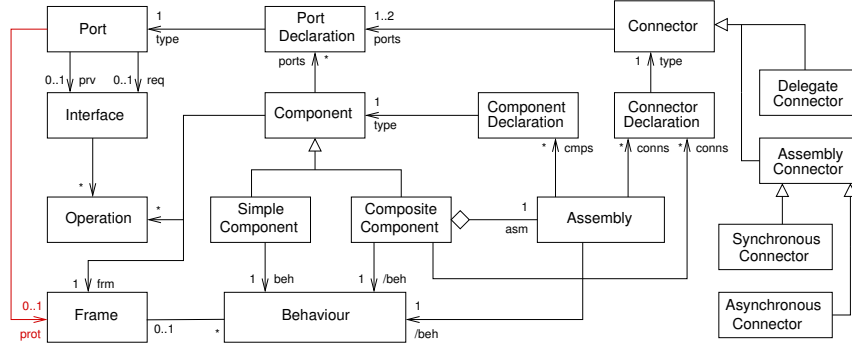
Port
1
type
Port Declaration
1..2
ports
Connector
ports
*
1
type
0..1
prv
0..1
req
Delegate Connector
Interface
Component
1
type
Component Declaration
Connector Declaration
*
cmps
*
conns
*
conns
Assembly Connector
*
Operation
*
Simple Component
Composite Component
1
asm
Assembly
Synchronous Connector
1
frm
1
beh
1
/beh
0..1
prot
Frame
0..1
*
Behaviour
1
/beh
Asynchronous Connector